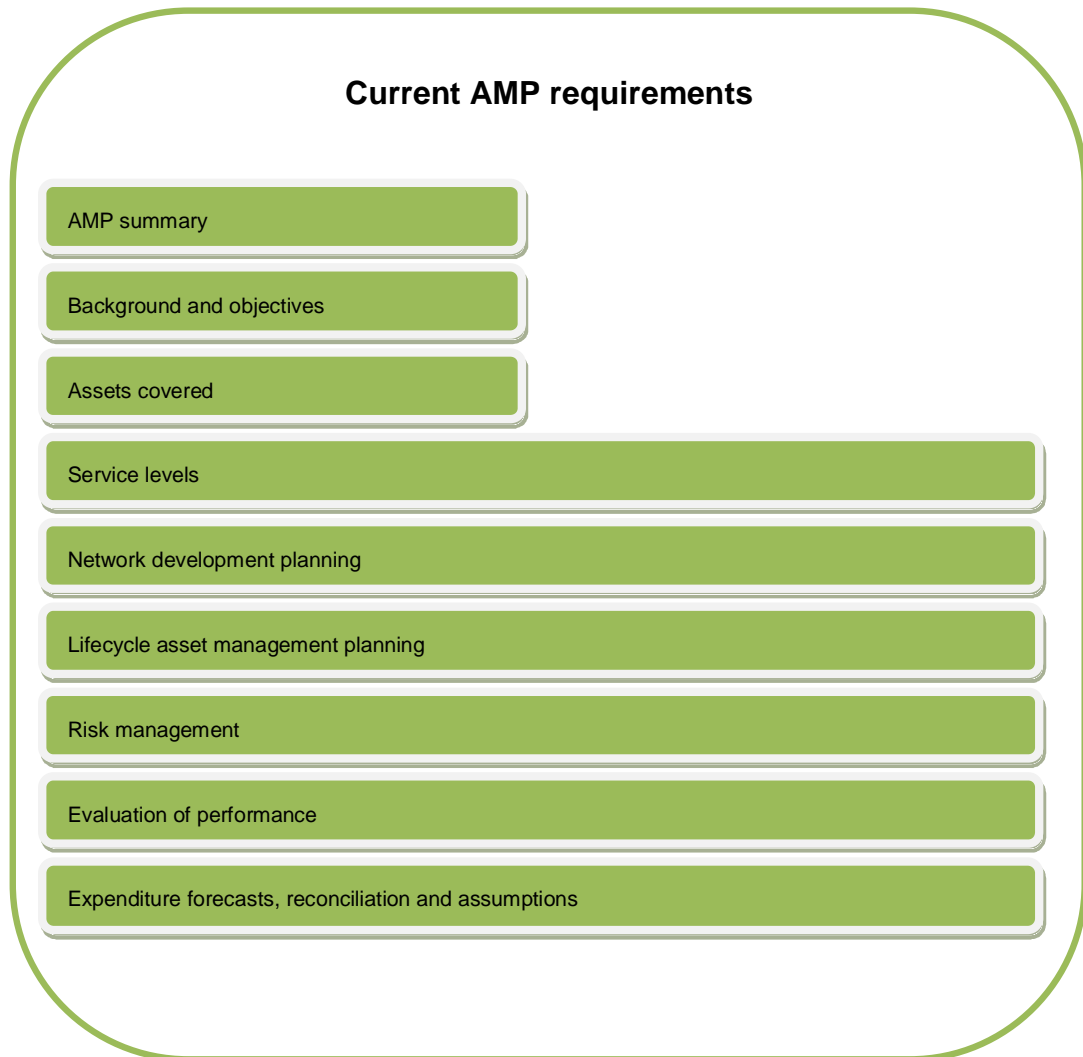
Current AMP requirements

AMP summary

Background and objectives

Assets covered

Service levels

Network development planning

Lifecycle asset management planning

Risk management

Evaluation of performance

Expenditure forecasts, reconciliation and assumptions